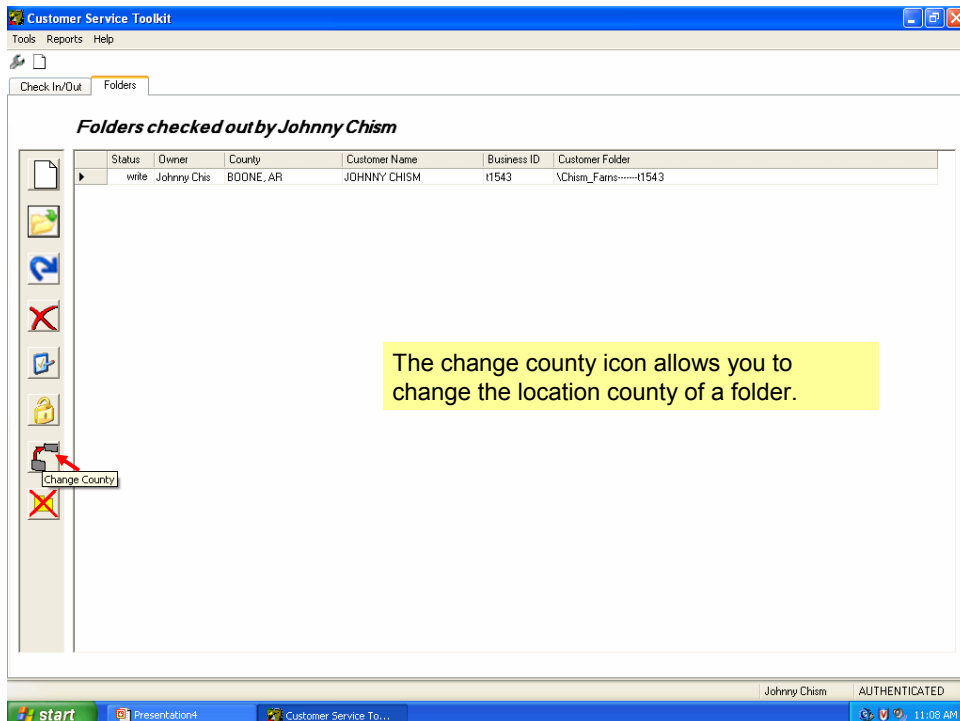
Customer Service Toolkit

Tools Reports Help

Check In/Out Folders

Folders checked out by Johnny Chism

| | Status | Owner | County | Customer Name | Business ID | Customer Folder |
|---|---|---|---|---|---|---|
| ▸ | write | Johnny Chis | BOONE, AR | JOHNNY CHISM | t1543 | \Chism_Farns------t1543 |

The change county icon allows you to change the location county of a folder.

Change County

Johnny Chism AUTHENTICATED

start Presentation4 Customer Service To... 11:08 AM